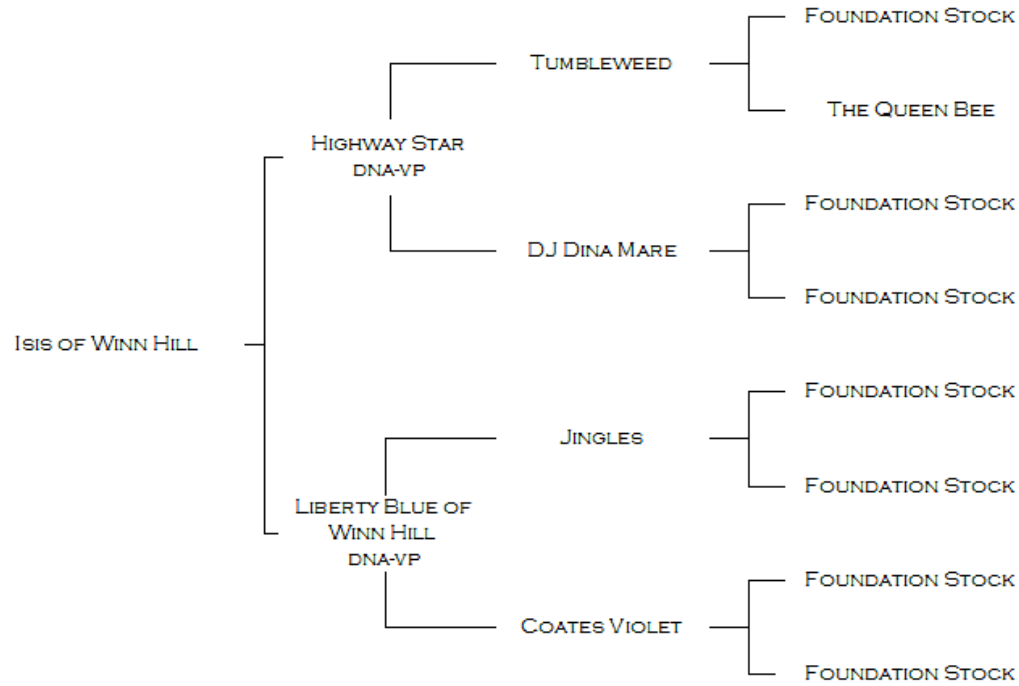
Isis of Winn Hill

Highway Star
dna-vp

Tumbleweed

Foundation Stock

The Queen Bee

DJ Dina Mare

Foundation Stock

Foundation Stock

Liberty Blue of
Winn Hill
dna-vp

Jingles

Foundation Stock

Foundation Stock

Coates Violet

Foundation Stock

Foundation Stock